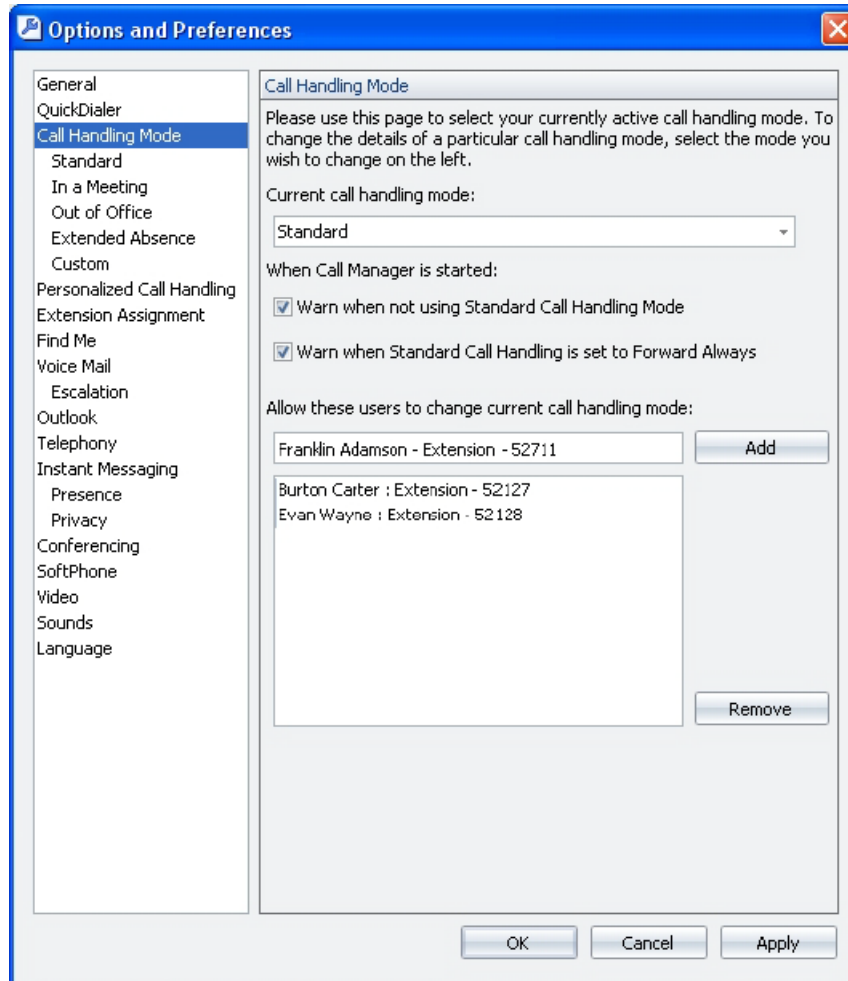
Options and Preferences

General
QuickDialer
Call Handling Mode
Standard
In a Meeting
Out of Office
Extended Absence
Custom
Personalized Call Handling
Extension Assignment
Find Me
Voice Mail
Escalation
Outlook
Telephony
Instant Messaging
Presence
Privacy
Conferencing
SoftPhone
Video
Sounds
Language

Call Handling Mode

Please use this page to select your currently active call handling mode. To change the details of a particular call handling mode, select the mode you wish to change on the left.

Current call handling mode:

Standard

When Call Manager is started:

Warn when not using Standard Call Handling Mode

Warn when Standard Call Handling is set to Forward Always

Allow these users to change current call handling mode:

Franklin Adamson - Extension - 52711

Add

Burton Carter : Extension - 52127
Evan Wayne : Extension - 52128

Remove

OK
Cancel
Apply